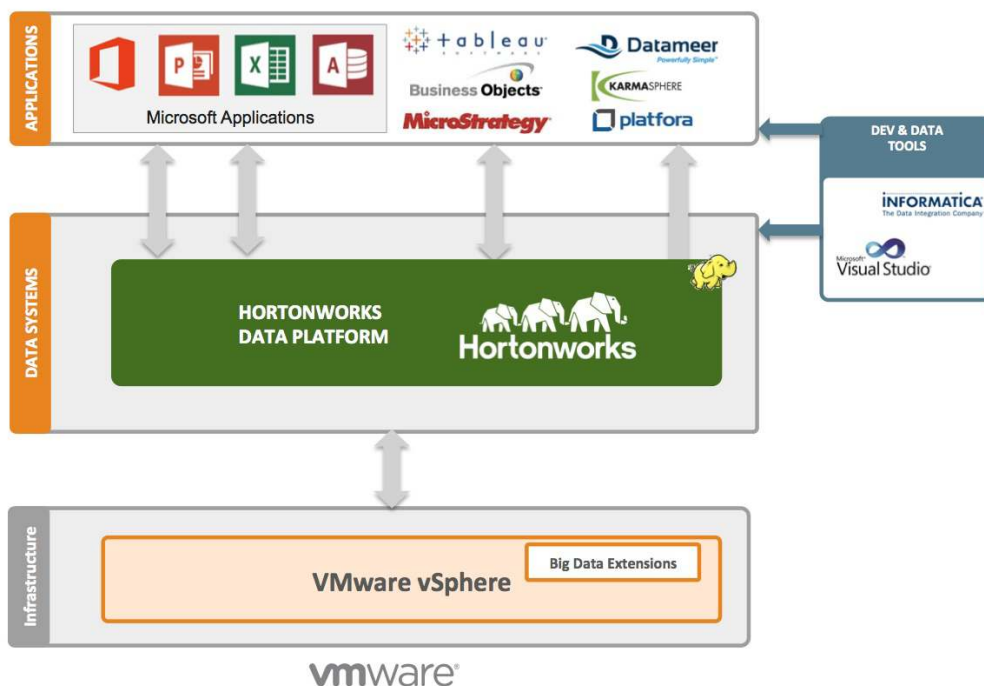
APPLICATIONS

Microsoft Applications

tableau SOFTWARE

Business Objects

MicroStrategy

Datameer Powerfully Simple

KARMASPHERE

platfora

DEV & DATA TOOLS

INFORMATICA The Data Integration Company

Microsoft Visual Studio

DATA SYSTEMS

HORTONWORKS DATA PLATFORM

Hortonworks

Infrastructure

Big Data Extensions

VMware vSphere

vmware